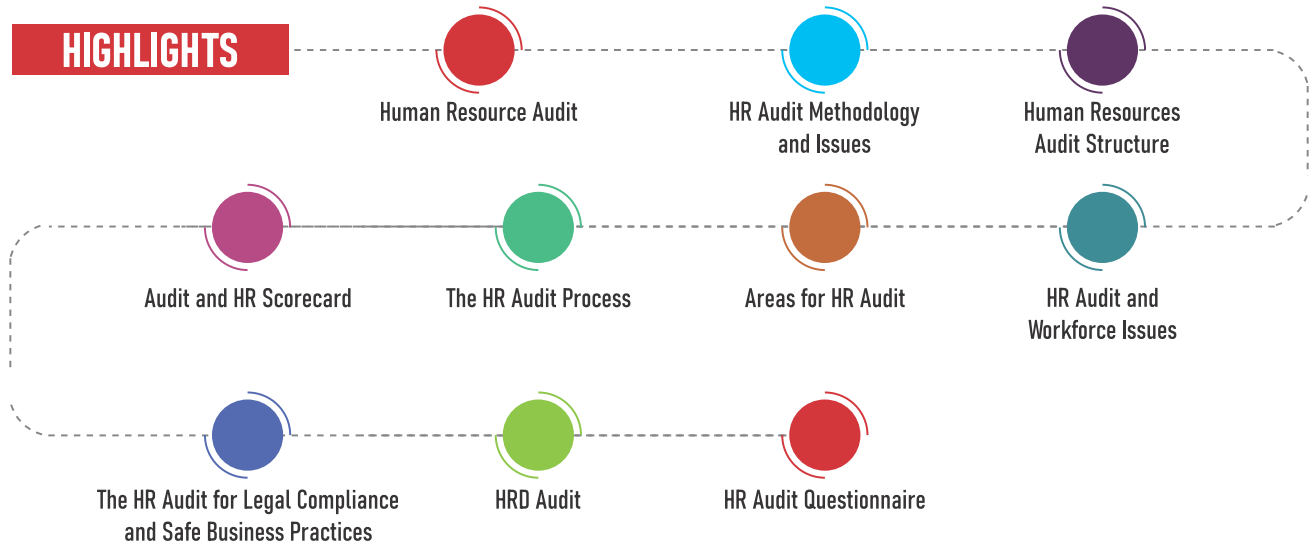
HIGHLIGHTS

Human Resource Audit

HR Audit Methodology and Issues

Human Resources Audit Structure

HR Audit and Workforce Issues

Areas for HR Audit

The HR Audit Process

Audit and HR Scorecard

The HR Audit for Legal Compliance and Safe Business Practices

HRD Audit

HR Audit Questionnaire